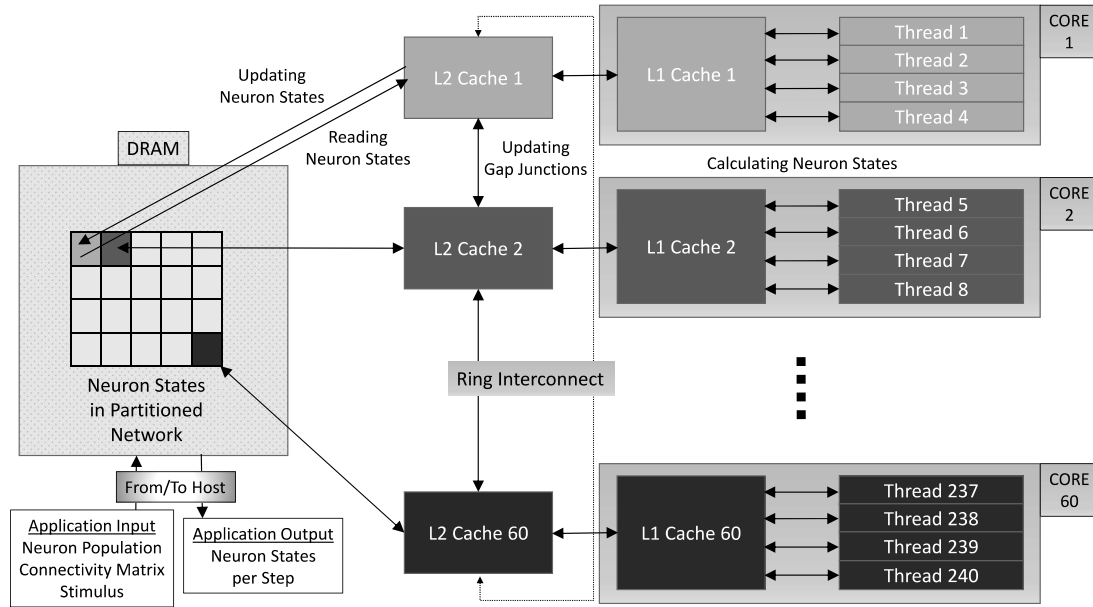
Updating Neuron States

Reading Neuron States

DRAM

Neuron States in Partitioned Network

From/To Host

Application Input
Neuron Population
Connectivity Matrix
Stimulus

Application Output
Neuron States per Step

L2 Cache 1

Updating Gap Junctions

L2 Cache 2

Ring Interconnect

L2 Cache 60

L1 Cache 1

Thread 1
Thread 2
Thread 3
Thread 4

CORE 1

Calculating Neuron States

L1 Cache 2

Thread 5
Thread 6
Thread 7
Thread 8

CORE 2

L1 Cache 60

Thread 237
Thread 238
Thread 239
Thread 240

CORE 60